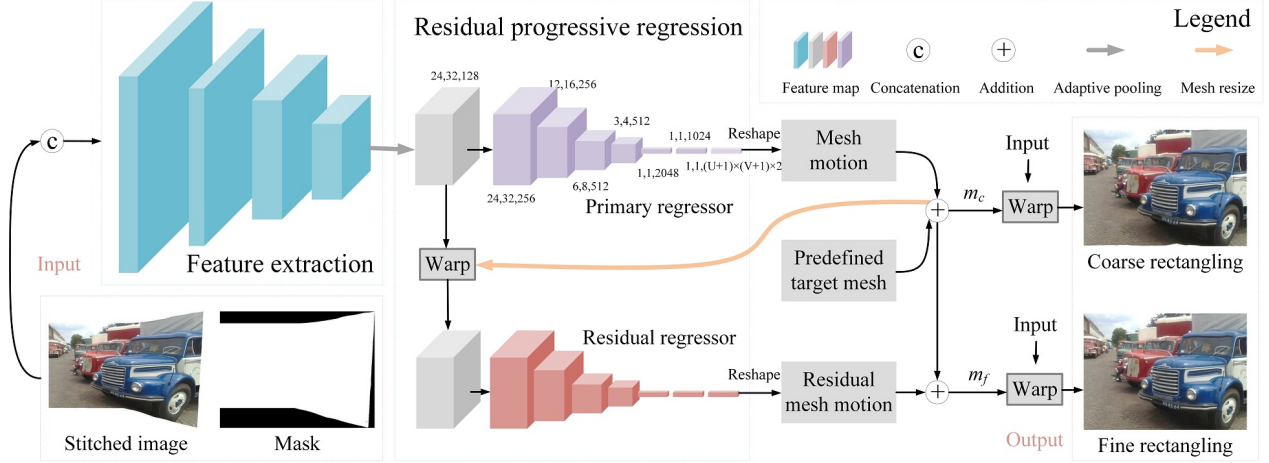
Residual progressive regression

Legend

Feature map
c
Concatenation
+
Addition
Adaptive pooling
Mesh resize

c

Feature extraction

24,32,128
12,16,256
3,4,512
1,1,1024
Reshape
1,1,(U+1)×(V+1)×2
1,1,2048
6,8,512
24,32,256

Mesh motion

Primary regressor

Input
$m_c$
Warp

Coarse rectangling

Input

Warp

Predefined target mesh

Residual regressor

Reshape

Residual mesh motion

Input
$m_f$
Warp

Stitched image

Mask

Output

Fine rectangling